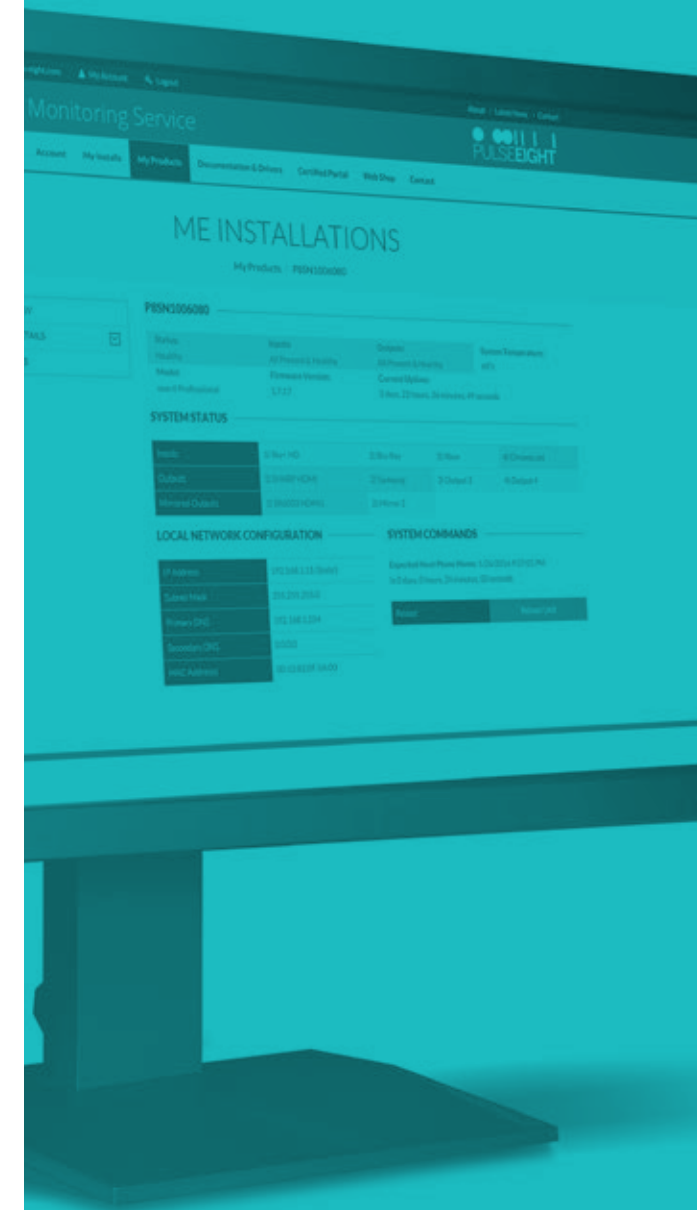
ight.com My Account Logout

Monitoring Service

About | Latest News | Contact

PULSEEIGHT

Account My Installs My Products Documentation & Drivers Certified Portal Web Shop Contact

ME INSTALLATIONS

My Products / P8SN1006080

P8SN1006080

Status
Healthy
Model
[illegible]

Inputs
All Present & Healthy
Firmware Version
1.7.17

Outputs
All Present & Healthy
Current Uptime
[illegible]

System Temperature
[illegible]

SYSTEM STATUS

| Inputs | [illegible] | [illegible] | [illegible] | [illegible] |
|---|---|---|---|---|
| Outputs | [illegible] | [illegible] | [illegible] | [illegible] |
| Mirrored Outputs | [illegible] | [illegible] | | |

LOCAL NETWORK CONFIGURATION

| IP Address | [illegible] |
|---|---|
| Subnet Mask | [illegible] |
| Primary DNS | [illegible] |
| Secondary DNS | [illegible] |
| MAC Address | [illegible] |

SYSTEM COMMANDS

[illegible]

Reboot | Reboot Unit